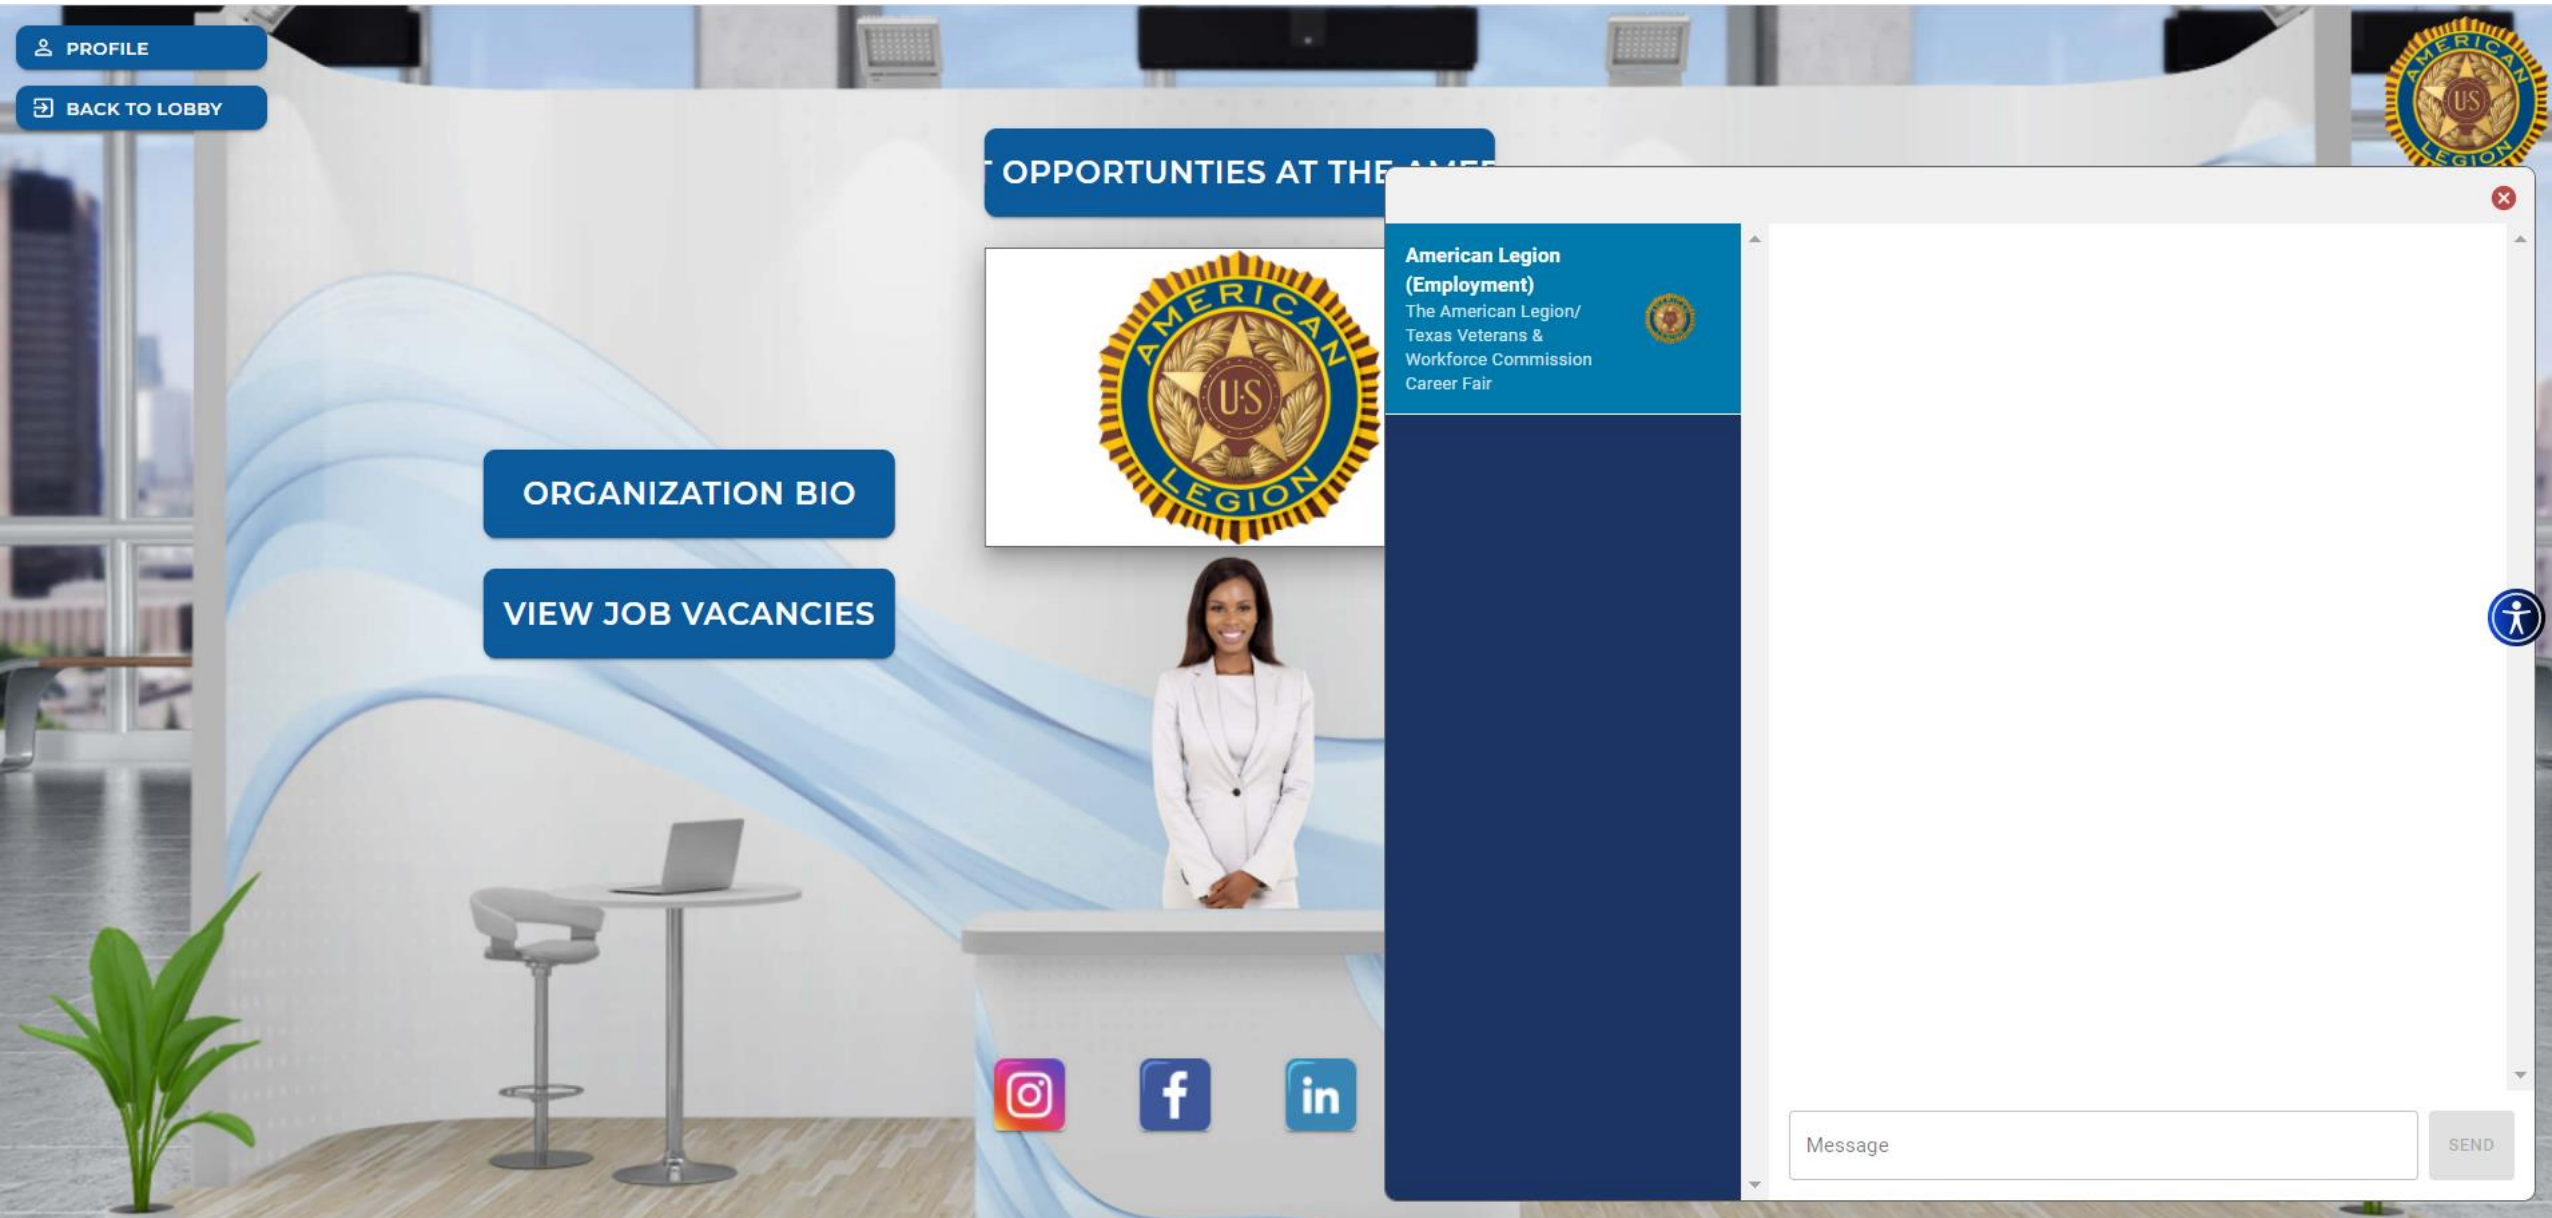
PROFILE

BACK TO LOBBY

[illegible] OPPORTUNTIES AT THE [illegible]

AMERICAN U.S. LEGION

ORGANIZATION BIO

VIEW JOB VACANCIES

AMERICAN U.S. LEGION

American Legion (Employment)
The American Legion/ Texas Veterans & Workforce Commission Career Fair

Message

SEND